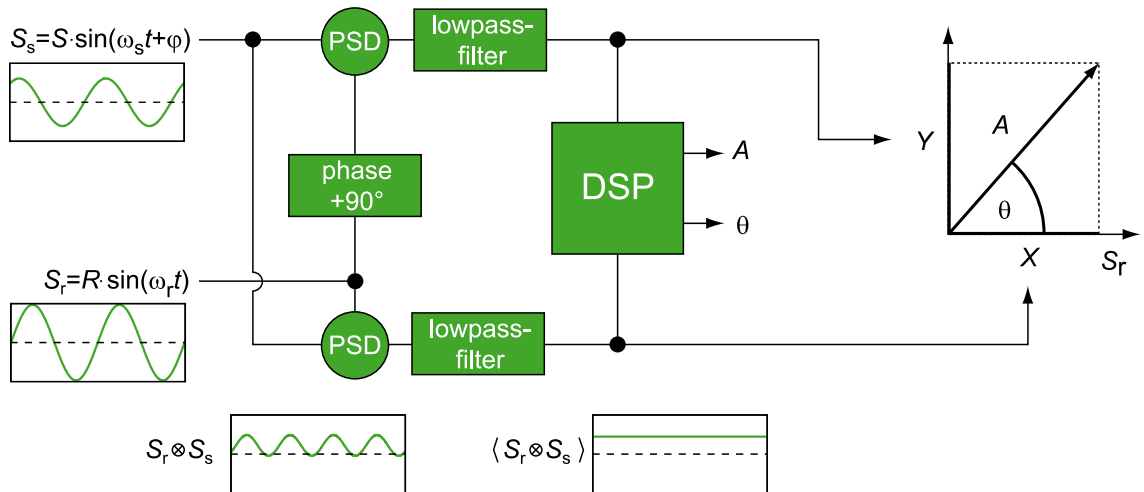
$S_s = S \cdot \sin(\omega_s t + \varphi)$

PSD

lowpass-filter

phase +90°

DSP

$A$

$\theta$

$S_r = R \cdot \sin(\omega_r t)$

PSD

lowpass-filter

$Y$

$A$

$\theta$

$X$

$S_r$

$S_r \otimes S_s$

$\langle S_r \otimes S_s \rangle$